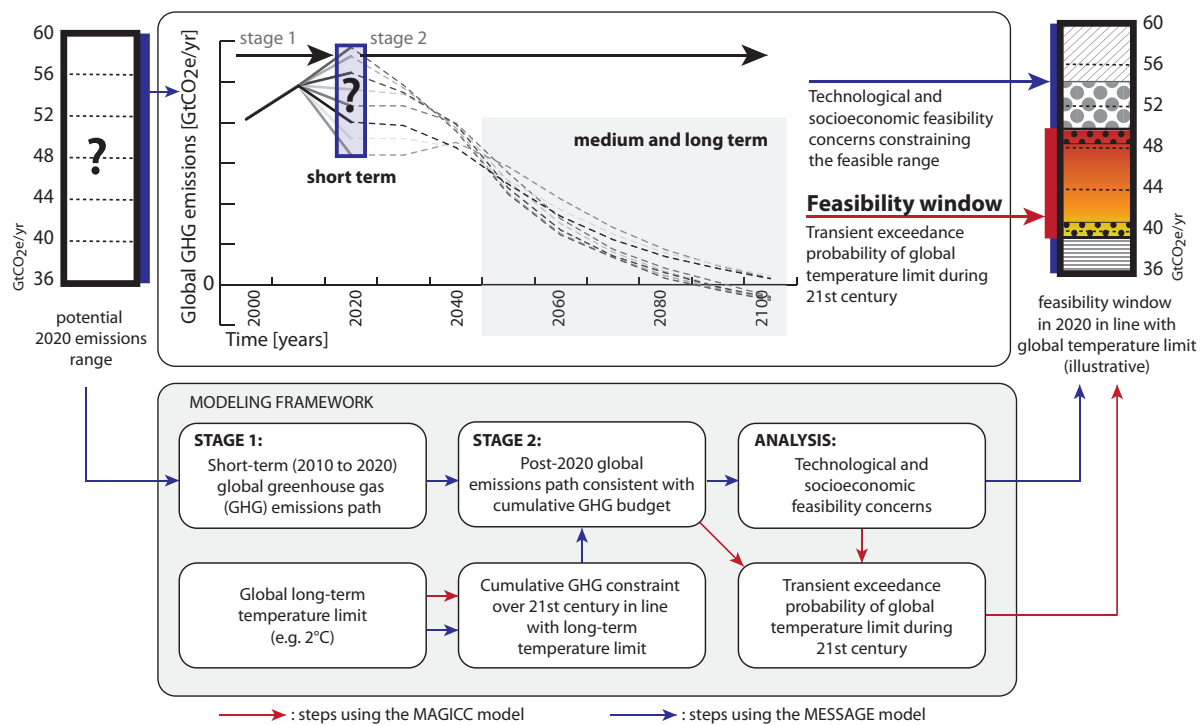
60
56
52
48
44
40
36
?
$GtCO_2e/yr$
potential 2020 emissions range

stage 1
stage 2
Global GHG emissions [$GtCO_2e/yr$]
?
short term
medium and long term
0
2000
2020
2040
2060
2080
2100
Time [years]

Technological and socioeconomic feasibility concerns constraining the feasible range

Feasibility window

Transient exceedance probability of global temperature limit during 21st century

60
56
52
48
44
40
36
$GtCO_2e/yr$
feasibility window in 2020 in line with global temperature limit (illustrative)

MODELING FRAMEWORK

STAGE 1:
Short-term (2010 to 2020) global greenhouse gas (GHG) emissions path

STAGE 2:
Post-2020 global emissions path consistent with cumulative GHG budget

ANALYSIS:
Technological and socioeconomic feasibility concerns

Global long-term temperature limit (e.g. 2°C)

Cumulative GHG constraint over 21st century in line with long-term temperature limit

Transient exceedance probability of global temperature limit during 21st century

: steps using the MAGICC model
: steps using the MESSAGE model